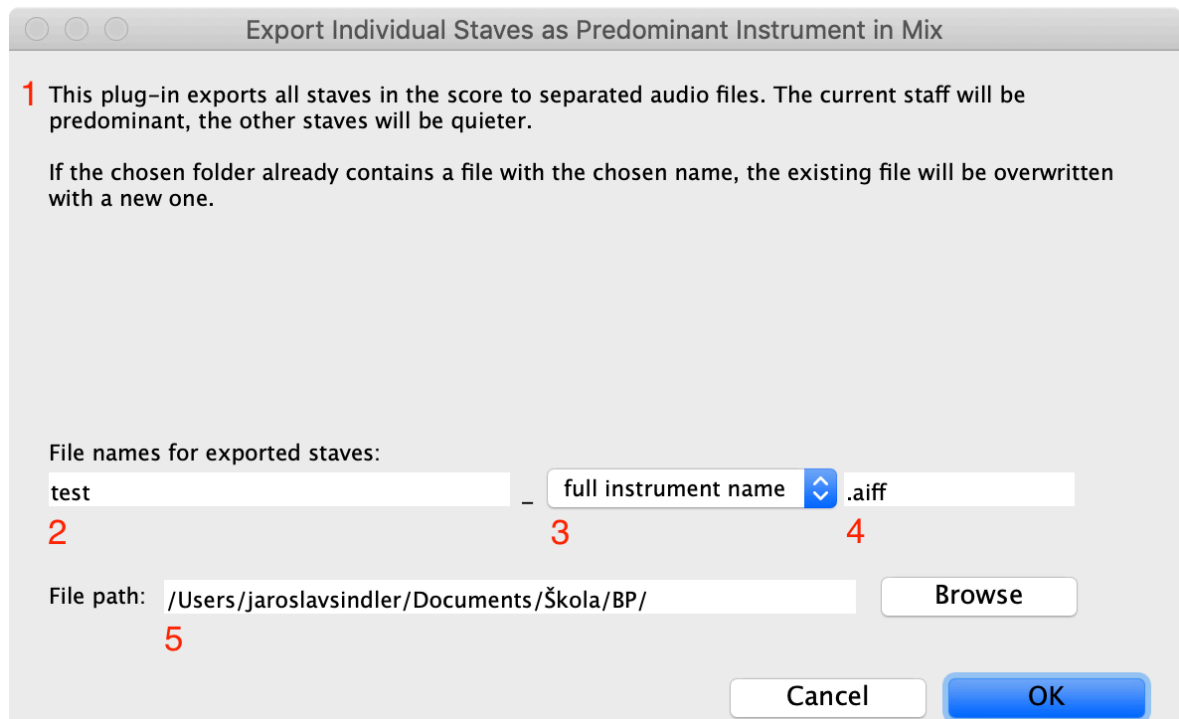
Export Individual Staves as Predominant Instrument in Mix

1 This plug-in exports all staves in the score to separated audio files. The current staff will be predominant, the other staves will be quieter.

If the chosen folder already contains a file with the chosen name, the existing file will be overwritten with a new one.

File names for exported staves:

test _ full instrument name .aiff

2 3 4

File path: /Users/jaroslavsindler/Documents/Škola/BP/ Browse

5

Cancel OK